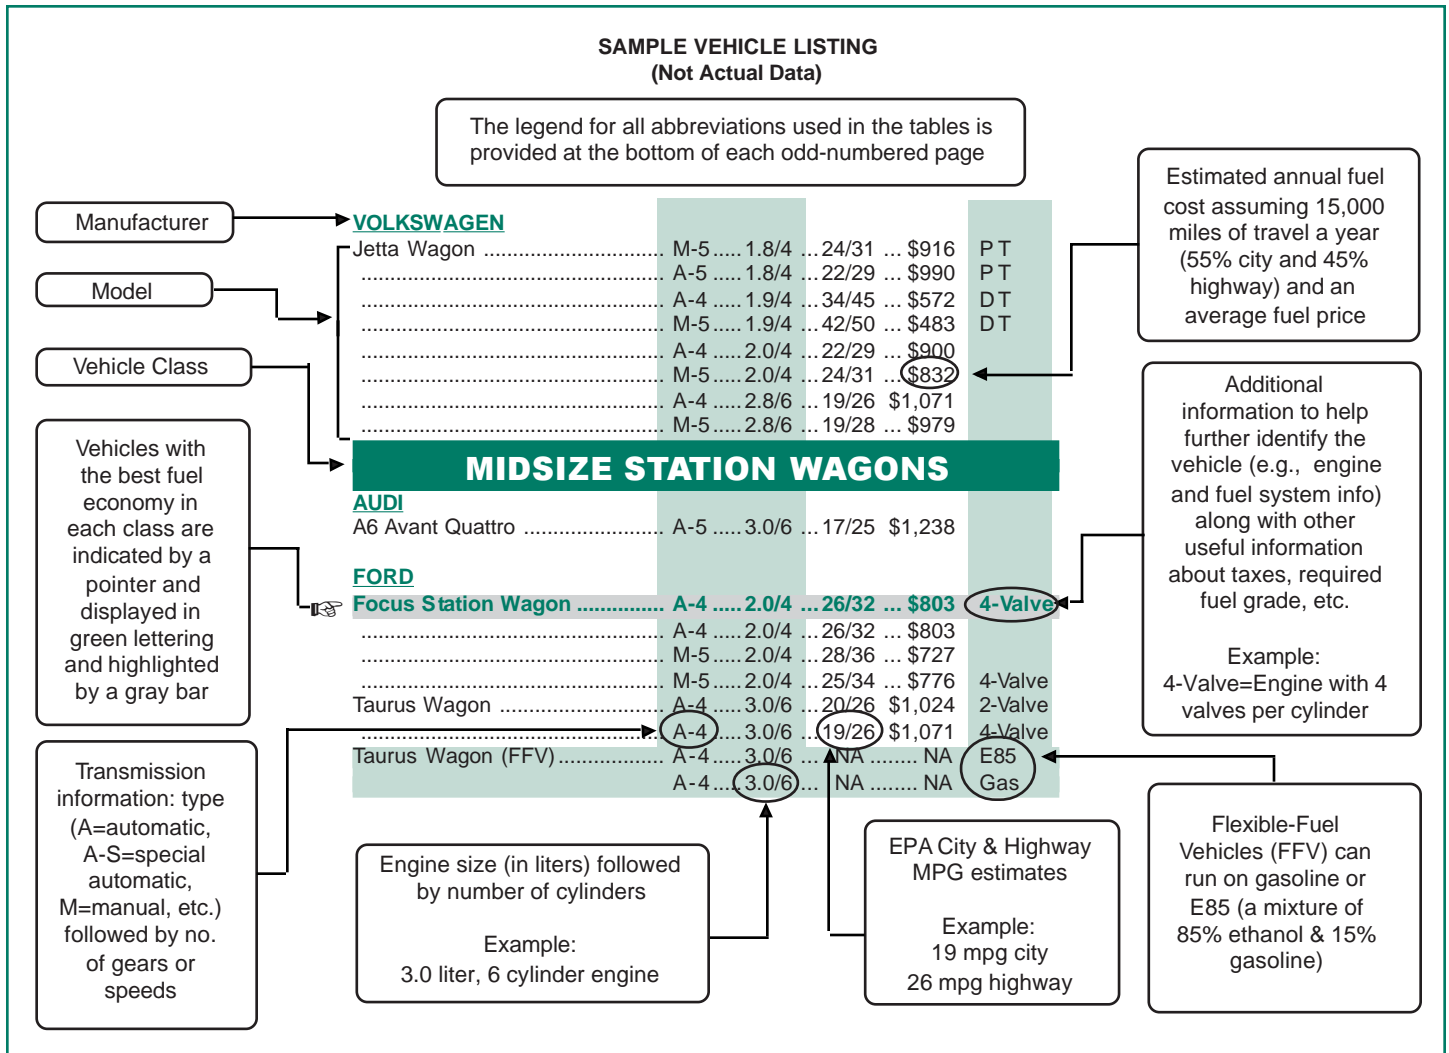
SAMPLE VEHICLE LISTING
(Not Actual Data)

The legend for all abbreviations used in the tables is provided at the bottom of each odd-numbered page

Manufacturer

Model

Vehicle Class

Vehicles with the best fuel economy in each class are indicated by a pointer and displayed in green lettering and highlighted by a gray bar

Transmission information: type (A=automatic, A-S=special automatic, M=manual, etc.) followed by no. of gears or speeds

Estimated annual fuel cost assuming 15,000 miles of travel a year (55% city and 45% highway) and an average fuel price

Additional information to help further identify the vehicle (e.g., engine and fuel system info) along with other useful information about taxes, required fuel grade, etc.

Example:
4-Valve=Engine with 4 valves per cylinder

VOLKSWAGEN
Jetta Wagon ............................ M-5 ..... 1.8/4 ... 24/31 ... $916 PT
............................ A-5 ..... 1.8/4 ... 22/29 ... $990 PT
............................ A-4 ..... 1.9/4 ... 34/45 ... $572 DT
............................ M-5 ..... 1.9/4 ... 42/50 ... $483 DT
............................ A-4 ..... 2.0/4 ... 22/29 ... $900
............................ M-5 ..... 2.0/4 ... 24/31 ... $832
............................ A-4 ..... 2.8/6 ... 19/26 $1,071
............................ M-5 ..... 2.8/6 ... 19/28 ... $979

MIDSIZE STATION WAGONS

AUDI
A6 Avant Quattro ............ A-5 ..... 3.0/6 ... 17/25 $1,238

FORD
Focus Station Wagon ............ A-4 ..... 2.0/4 ... 26/32 ... $803 4-Valve
............................ A-4 ..... 2.0/4 ... 26/32 ... $803
............................ M-5 ..... 2.0/4 ... 28/36 ... $727
............................ M-5 ..... 2.0/4 ... 25/34 ... $776 4-Valve
Taurus Wagon ............ A-4 ..... 3.0/6 ... 20/26 $1,024 2-Valve
A-4 ..... 3.0/6 ... 19/26 $1,071 4-Valve
Taurus Wagon (FFV) ............ A-4 ..... 3.0/6 ... NA ........ NA E85
A-4 ..... 3.0/6 ... NA ........ NA Gas

Engine size (in liters) followed by number of cylinders

Example:
3.0 liter, 6 cylinder engine

EPA City & Highway MPG estimates

Example:
19 mpg city
26 mpg highway

Flexible-Fuel Vehicles (FFV) can run on gasoline or E85 (a mixture of 85% ethanol & 15% gasoline)